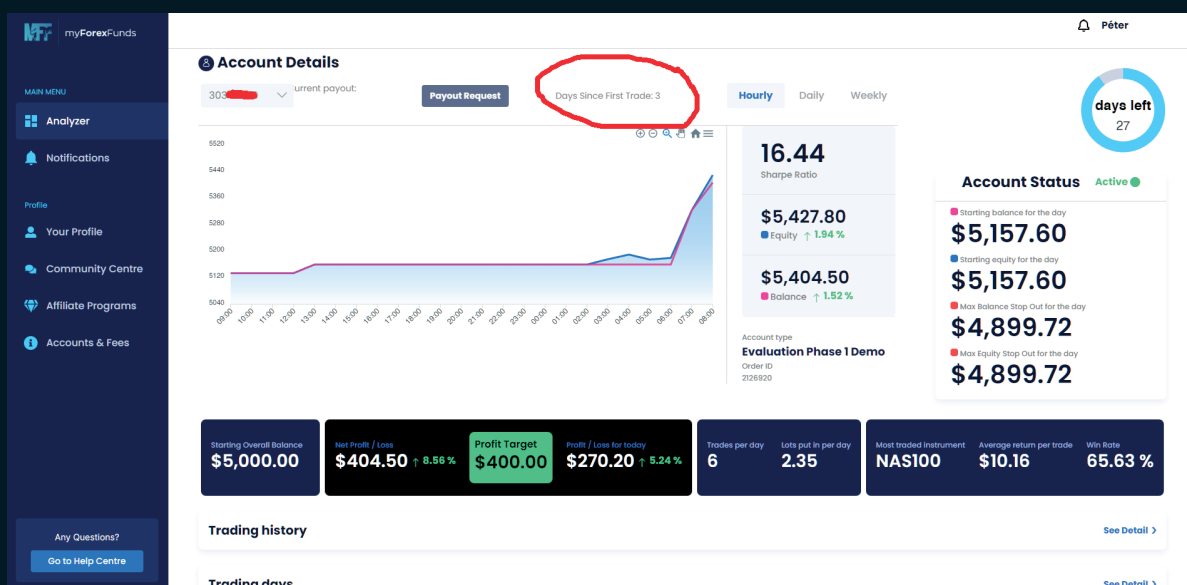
myForexFunds

MAIN MENU
Analyzer
Notifications

Profile
Your Profile
Community Centre
Affiliate Programs
Accounts & Fees

Any Questions?
Go to Help Centre

Péter

Account Details

303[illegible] urrent payout:
Payout Request
Days Since First Trade: 3
Hourly Daily Weekly

days left
27

5520
5440
5360
5280
5200
5120
5040
09:00 10:00 11:00 12:00 13:00 14:00 15:00 16:00 17:00 18:00 19:00 20:00 21:00 22:00 23:00 00:00 01:00 02:00 03:00 04:00 05:00 06:00 07:00 08:00

16.44
Sharpe Ratio

$5,427.80
Equity ↑ 1.94 %

$5,404.50
Balance ↑ 1.52 %

Account type
Evaluation Phase 1 Demo
Order ID
2126920

Account Status Active

Starting balance for the day
$5,157.60
Starting equity for the day
$5,157.60
Max Balance Stop Out for the day
$4,899.72
Max Equity Stop Out for the day
$4,899.72

Starting Overall Balance
$5,000.00

Net Profit / Loss
$404.50 ↑ 8.56 %

Profit Target
$400.00

Profit / Loss for today
$270.20 ↑ 5.24 %

Trades per day
6

Lots put in per day
2.35

Most traded instrument
NAS100

Average return per trade
$10.16

Win Rate
65.63 %

Trading history
See Detail ›

Trading days
See Detail ›